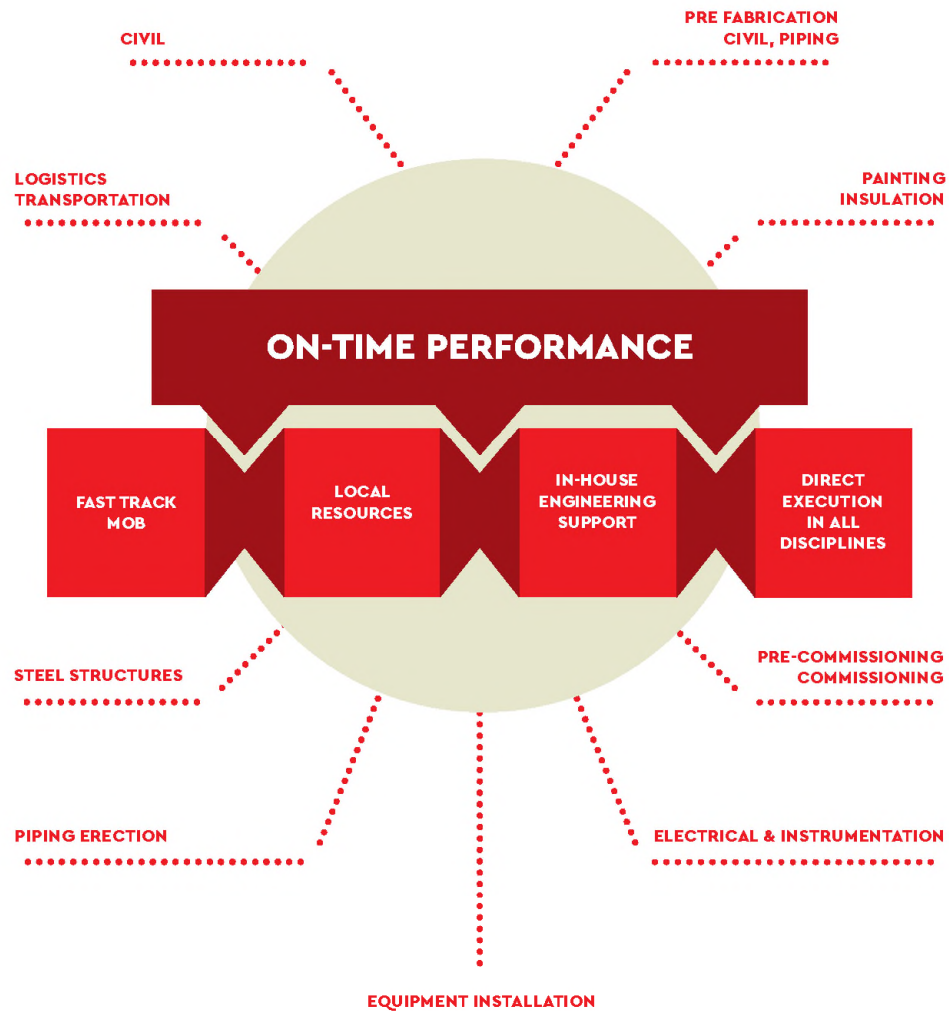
CIVIL

PRE FABRICATION
CIVIL, PIPING

LOGISTICS
TRANSPORTATION

PAINTING
INSULATION

ON-TIME PERFORMANCE

FAST TRACK
MOB

LOCAL
RESOURCES

IN-HOUSE
ENGINEERING
SUPPORT

DIRECT
EXECUTION
IN ALL
DISCIPLINES

STEEL STRUCTURES

PRE-COMMISSIONING
COMMISSIONING

PIPING ERECTION

ELECTRICAL & INSTRUMENTATION

EQUIPMENT INSTALLATION